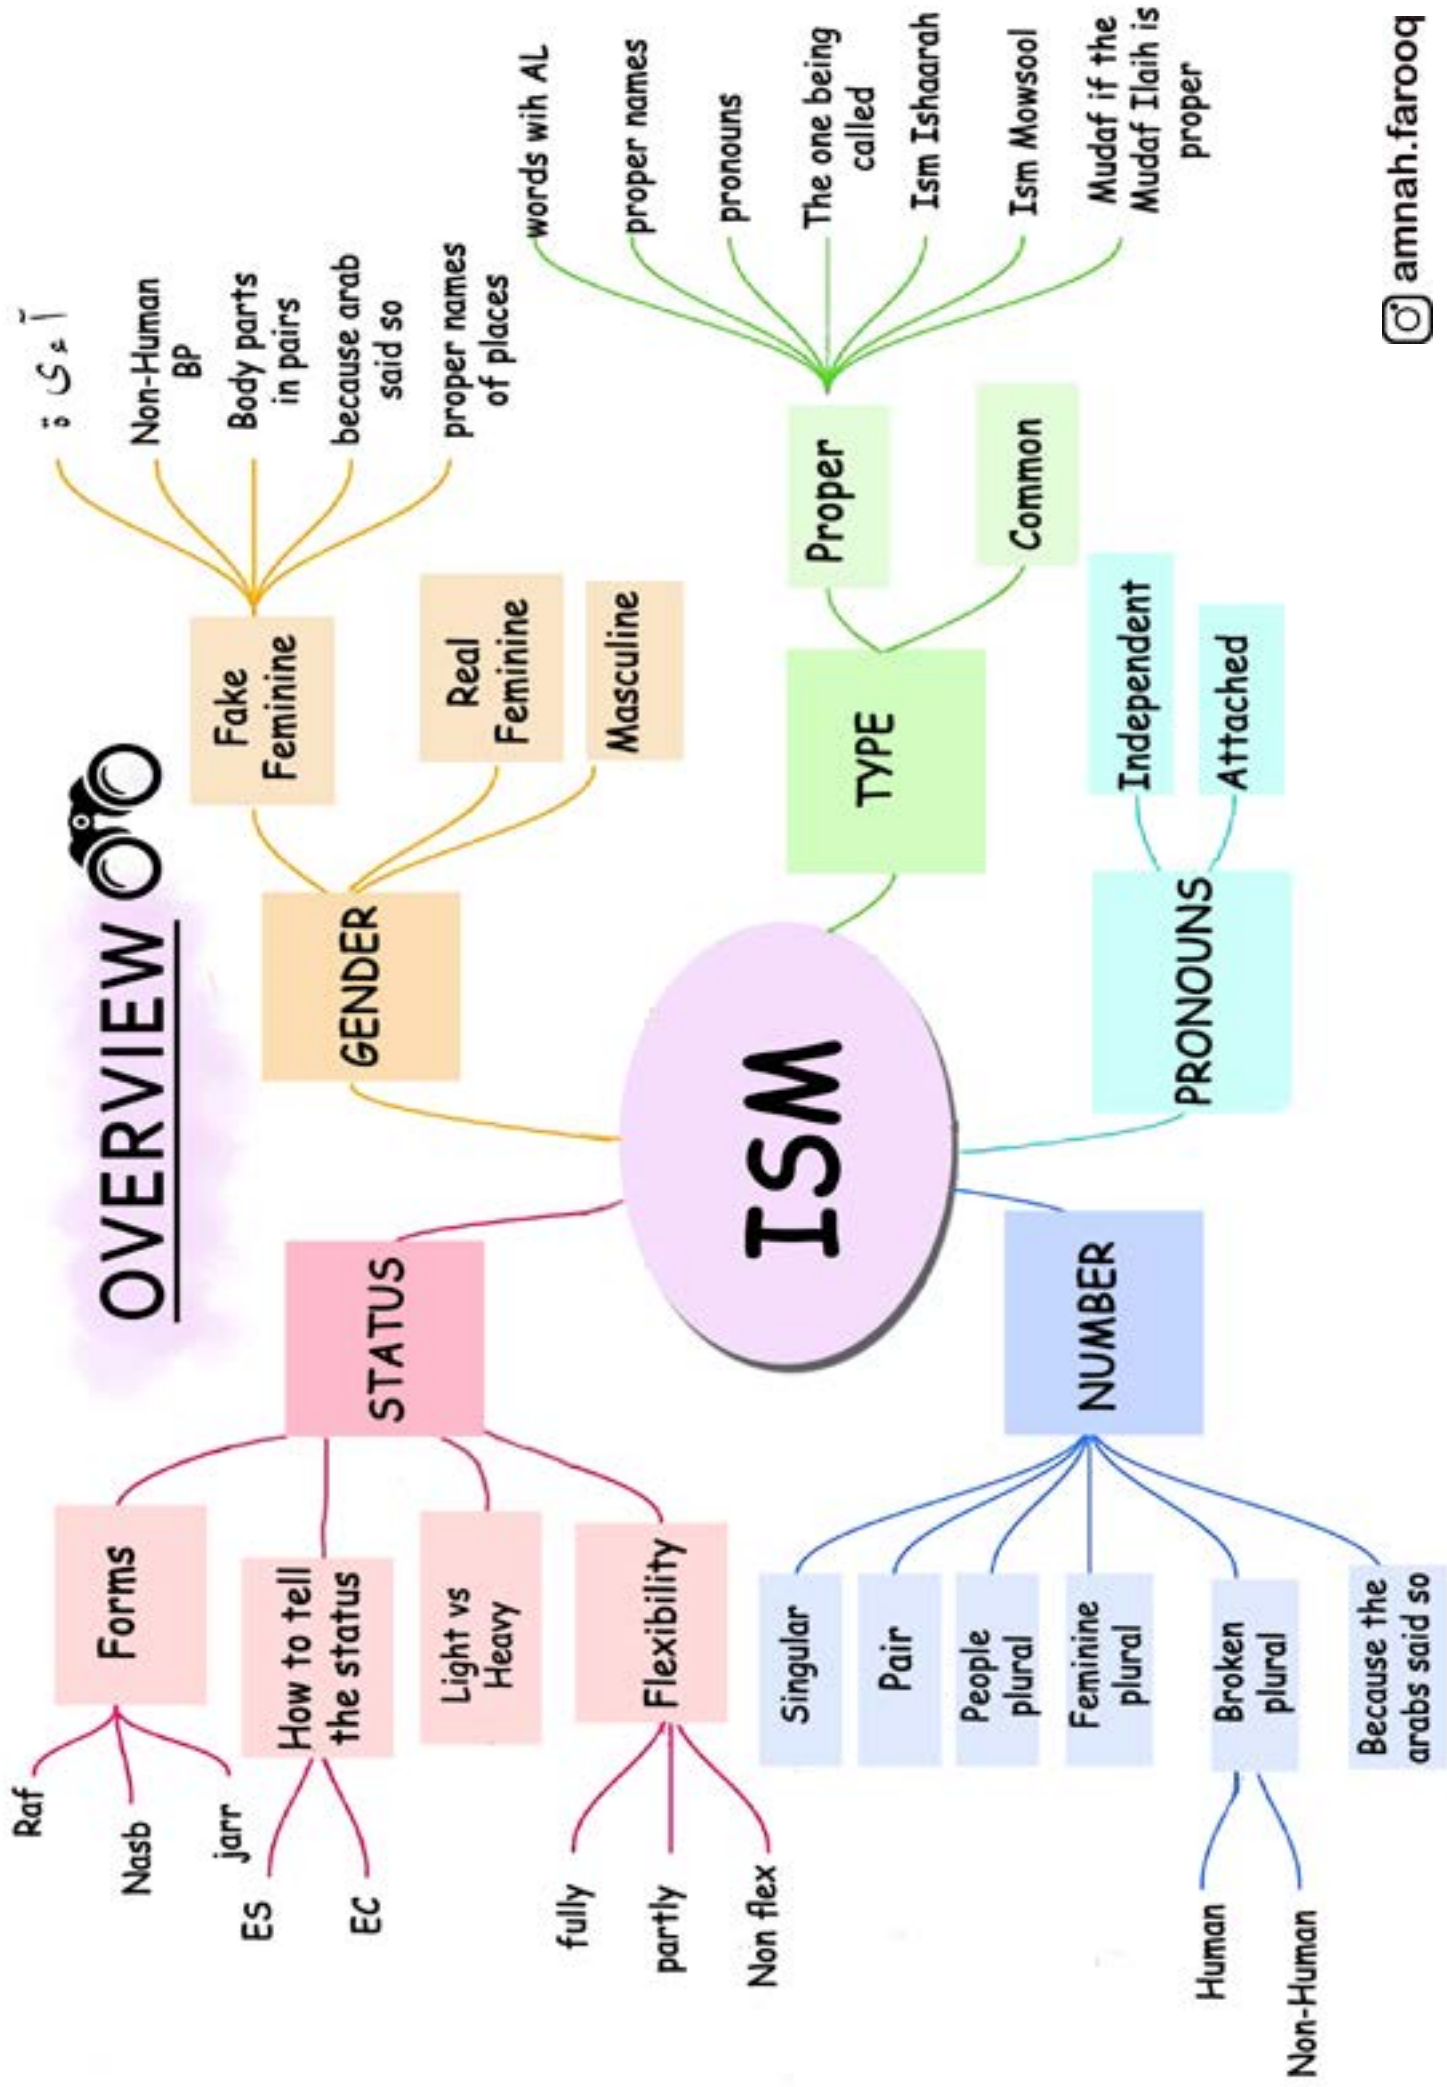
OVERVIEW

ISM

GENDER

Fake Feminine

ة ى ء آ

Non-Human BP

Body parts in pairs

because arab said so

proper names of places

Real Feminine

Masculine

TYPE

Proper

words wih AL

proper names

pronouns

The one being called

Ism Ishaarah

Ism Mowsool

Mudaf if the Mudaf Ilaih is proper

Common

PRONOUNS

Independent

Attached

STATUS

Forms

Raf

Nasb

jarr

How to tell the status

ES

EC

Light vs Heavy

Flexibility

fully

partly

Non flex

NUMBER

Singular

Pair

People plural

Feminine plural

Broken plural

Human

Non-Human

Because the arabs said so

amnah.farooq